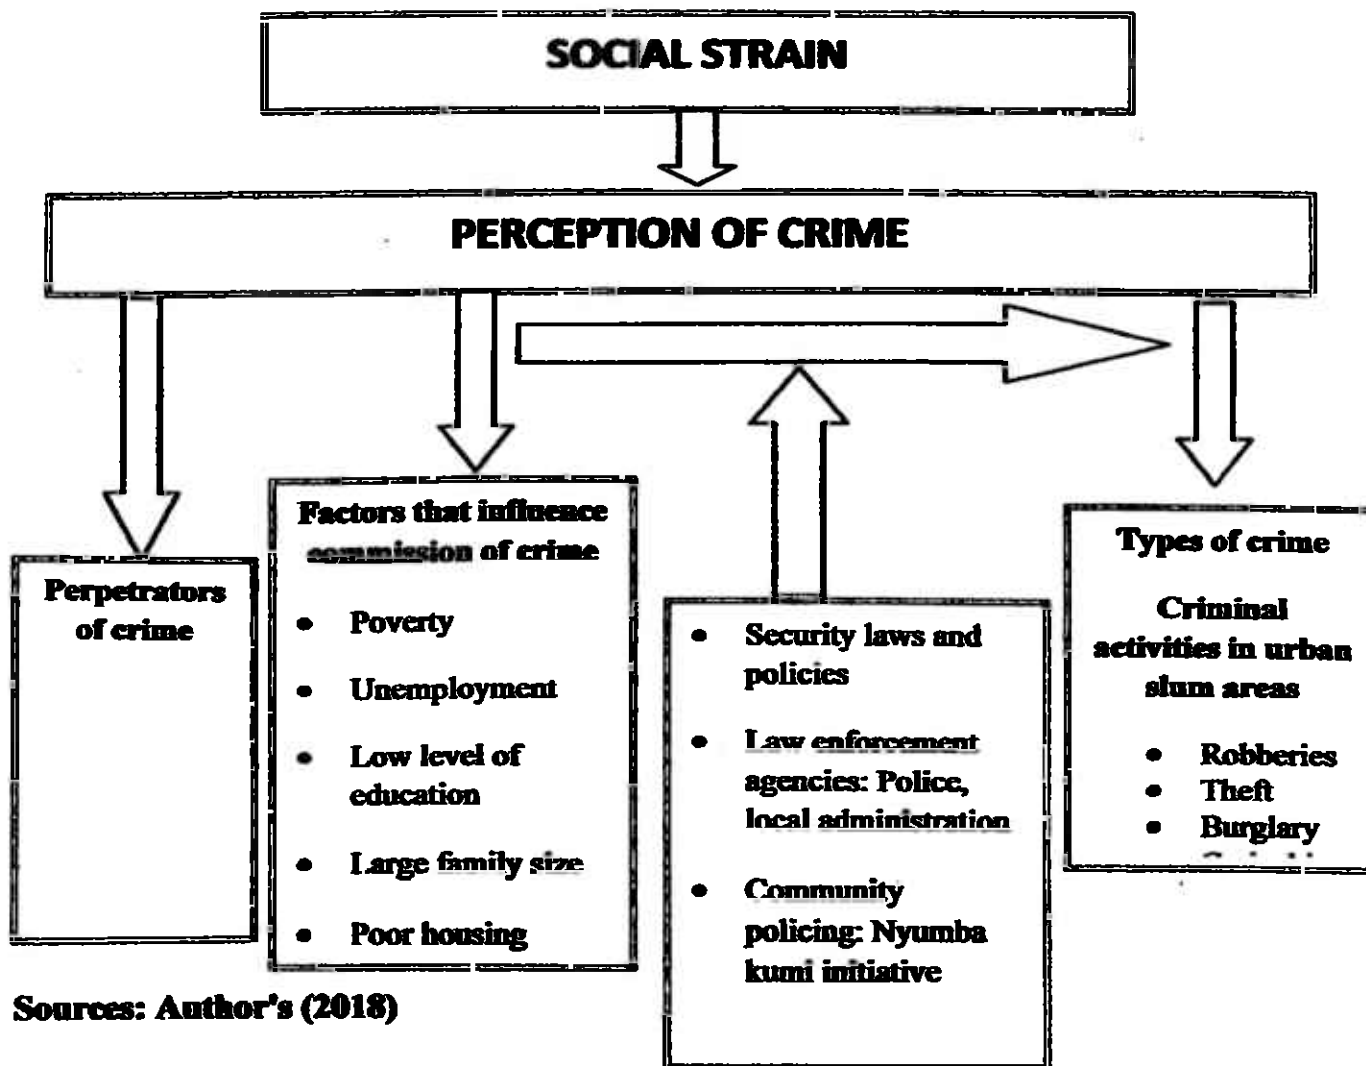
SOCIAL STRAIN

PERCEPTION OF CRIME

Perpetrators of crime

Factors that influence commission of crime

- Poverty
- Unemployment
- Low level of education
- Large family size
- Poor housing

- Security laws and policies
- Law enforcement agencies: Police, local administration
- Community policing: Nyumba kumi initiative

Types of crime

Criminal activities in urban slum areas

- Robberies
- Theft
- Burglary
- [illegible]

Sources: Author's (2018)